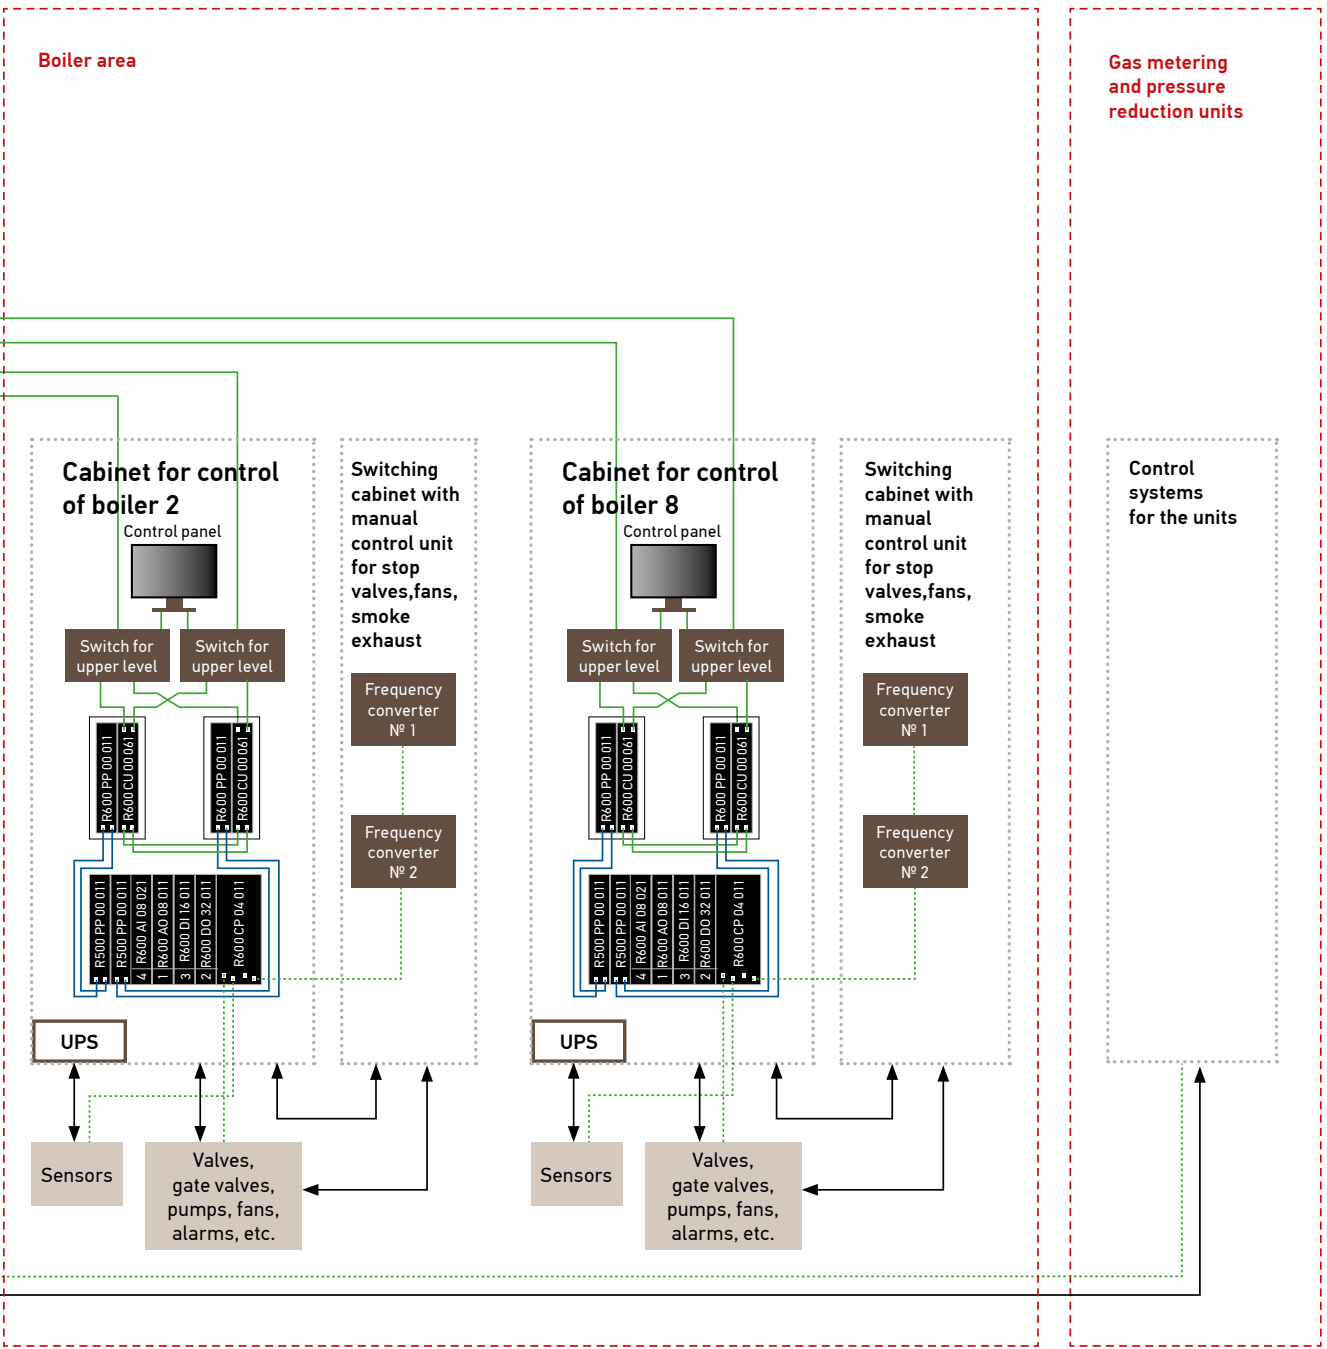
Boiler area

Gas metering and pressure reduction units

Cabinet for control of boiler 2

Control panel

Switch for upper level

Switch for upper level

R600 PP 00 011
R600 CU 00 061

R600 PP 00 011
R600 CU 00 061

R500 PP 00 011
R500 PP 00 011
4 R600 AI 08 021
1 R600 AO 08 011
3 R600 DI 16 011
2 R600 DO 32 011
R600 CP 04 011

UPS

Switching cabinet with manual control unit for stop valves,fans, smoke exhaust

Frequency converter № 1

Frequency converter № 2

Cabinet for control of boiler 8

Control panel

Switch for upper level

Switch for upper level

R600 PP 00 011
R600 CU 00 061

R600 PP 00 011
R600 CU 00 061

R500 PP 00 011
R500 PP 00 011
4 R600 AI 08 021
1 R600 AO 08 011
3 R600 DI 16 011
2 R600 DO 32 011
R600 CP 04 011

UPS

Switching cabinet with manual control unit for stop valves,fans, smoke exhaust

Frequency converter № 1

Frequency converter № 2

Control systems for the units

Sensors

Valves, gate valves, pumps, fans, alarms, etc.

Sensors

Valves, gate valves, pumps, fans, alarms, etc.